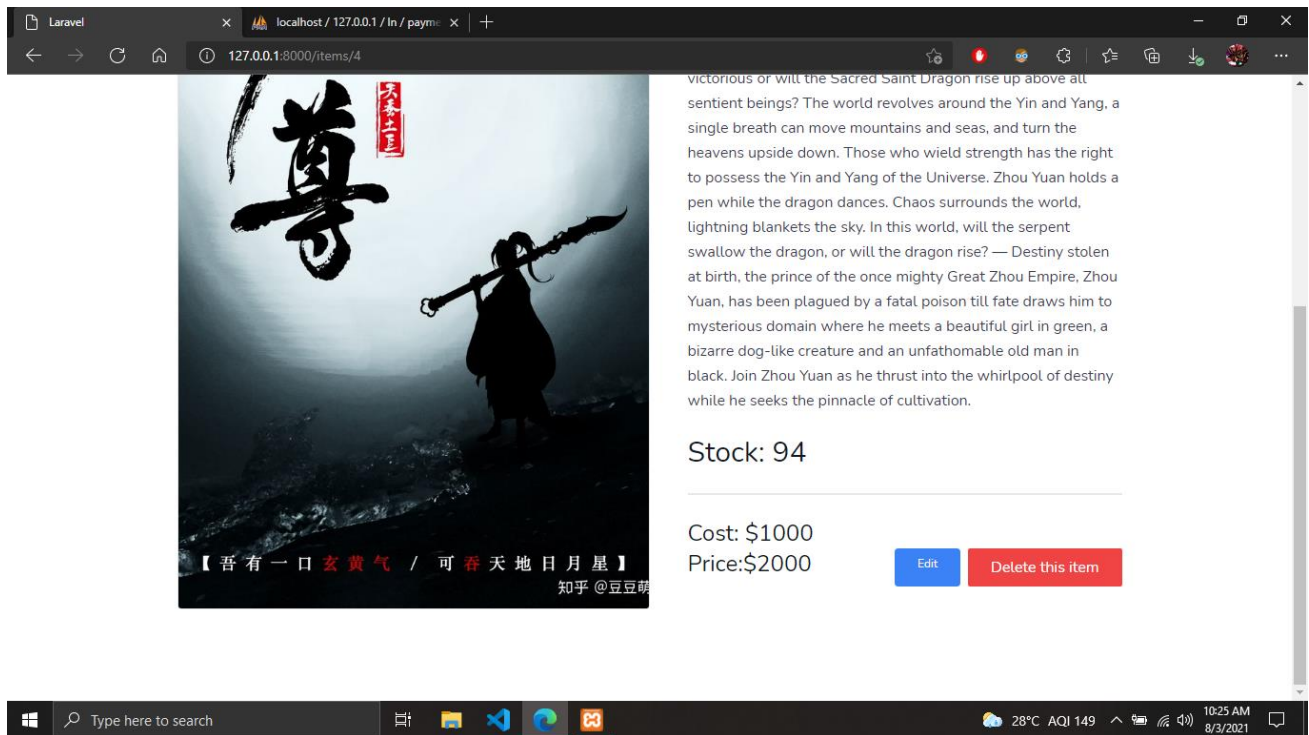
Laravel
localhost / 127.0.0.1 / In / payme
127.0.0.1:8000/items/4

尊
天蚕土豆

【吾有一口玄黄气 / 可吞天地日月星】
知乎 @豆豆萌

victorious or will the Sacred Saint Dragon rise up above all sentient beings? The world revolves around the Yin and Yang, a single breath can move mountains and seas, and turn the heavens upside down. Those who wield strength has the right to possess the Yin and Yang of the Universe. Zhou Yuan holds a pen while the dragon dances. Chaos surrounds the world, lightning blankets the sky. In this world, will the serpent swallow the dragon, or will the dragon rise? — Destiny stolen at birth, the prince of the once mighty Great Zhou Empire, Zhou Yuan, has been plagued by a fatal poison till fate draws him to mysterious domain where he meets a beautiful girl in green, a bizarre dog-like creature and an unfathomable old man in black. Join Zhou Yuan as he thrust into the whirlpool of destiny while he seeks the pinnacle of cultivation.

Stock: 94

Cost: $1000
Price:$2000

Edit
Delete this item

Type here to search
28°C AQI 149
10:25 AM
8/3/2021